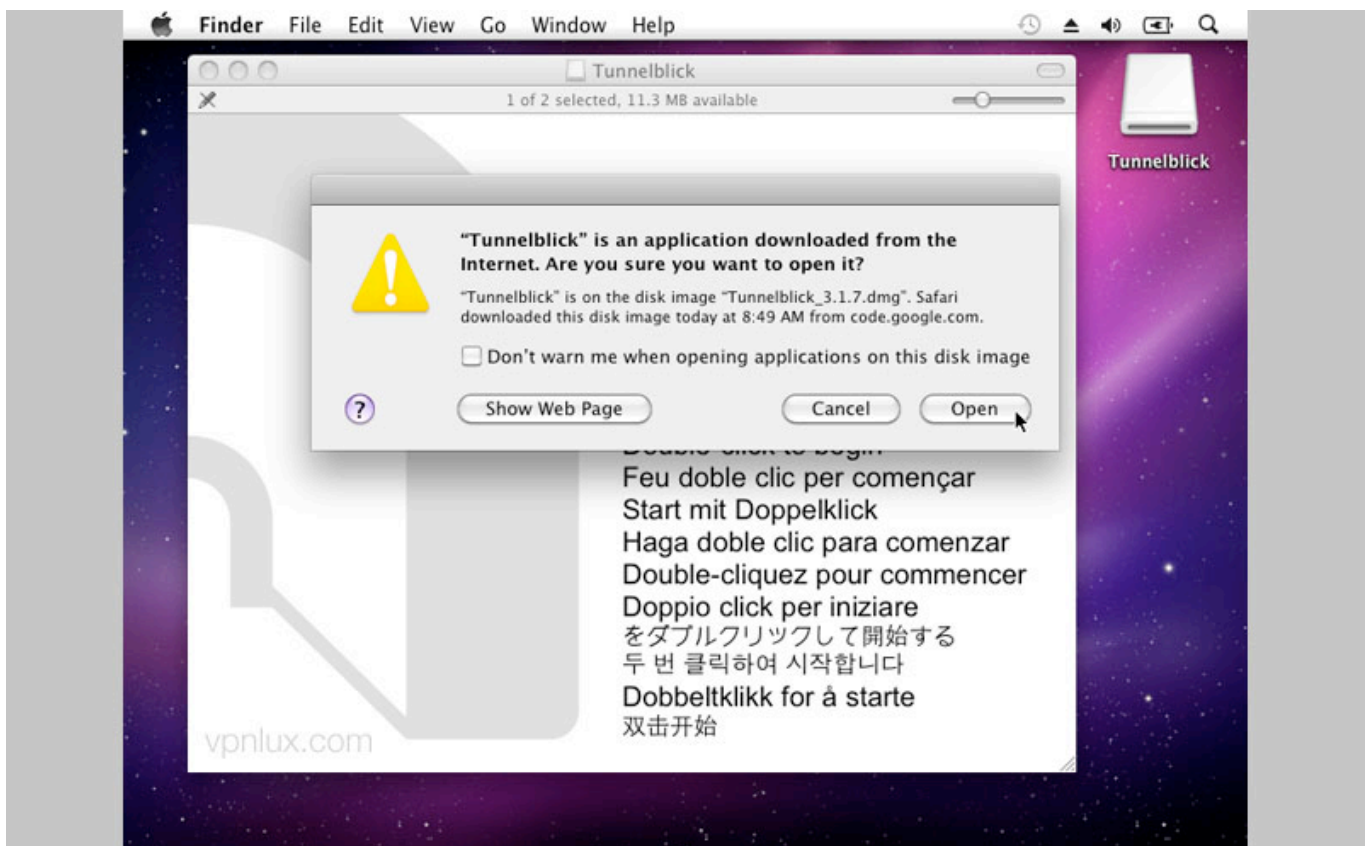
Finder File Edit View Go Window Help

Tunnelblick

1 of 2 selected, 11.3 MB available

Tunnelblick

"Tunnelblick" is an application downloaded from the Internet. Are you sure you want to open it?

"Tunnelblick" is on the disk image "Tunnelblick_3.1.7.dmg". Safari downloaded this disk image today at 8:49 AM from code.google.com.

Don't warn me when opening applications on this disk image

?

Show Web Page

Cancel

Open

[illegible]

Feu doble clic per començar
Start mit Doppelklick
Haga doble clic para comenzar
Double-cliquez pour commencer
Doppio click per iniziare
をダブルクリックして開始する
두 번 클릭하여 시작합니다
Dobbeltklikk for å starte
双击开始

vpnlux.com